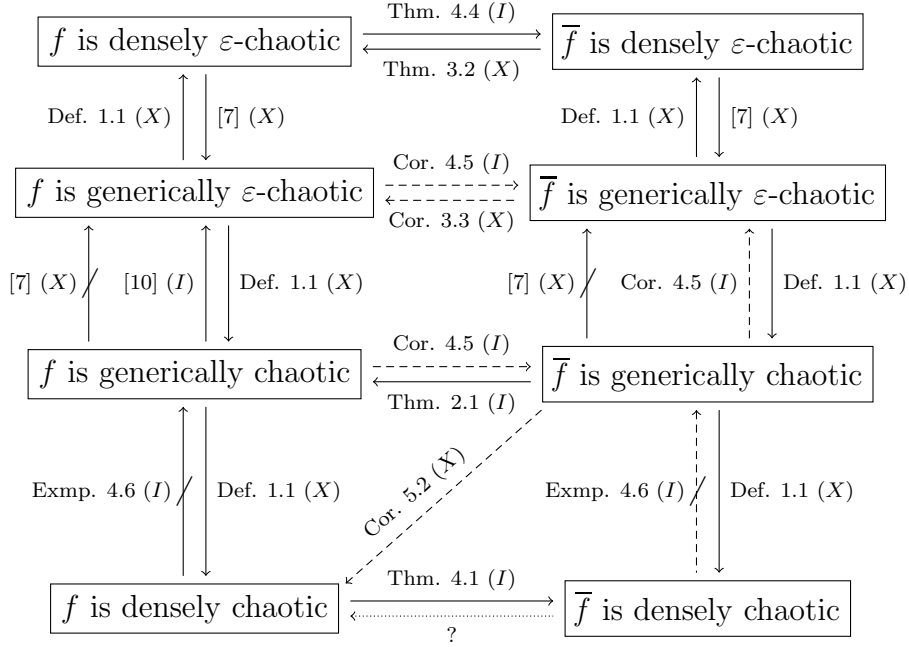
$f$ is densely $\varepsilon$-chaotic

Thm. 4.4 $(I)$

Thm. 3.2 $(X)$

$\overline{f}$ is densely $\varepsilon$-chaotic

Def. 1.1 $(X)$

[7] $(X)$

Def. 1.1 $(X)$

[7] $(X)$

$f$ is generically $\varepsilon$-chaotic

Cor. 4.5 $(I)$

Cor. 3.3 $(X)$

$\overline{f}$ is generically $\varepsilon$-chaotic

[7] $(X)$

[10] $(I)$

Def. 1.1 $(X)$

[7] $(X)$

Cor. 4.5 $(I)$

Def. 1.1 $(X)$

$f$ is generically chaotic

Cor. 4.5 $(I)$

Thm. 2.1 $(I)$

$\overline{f}$ is generically chaotic

Cor. 5.2 $(X)$

Exmp. 4.6 $(I)$

Def. 1.1 $(X)$

Exmp. 4.6 $(I)$

Def. 1.1 $(X)$

$f$ is densely chaotic

Thm. 4.1 $(I)$

?

$\overline{f}$ is densely chaotic